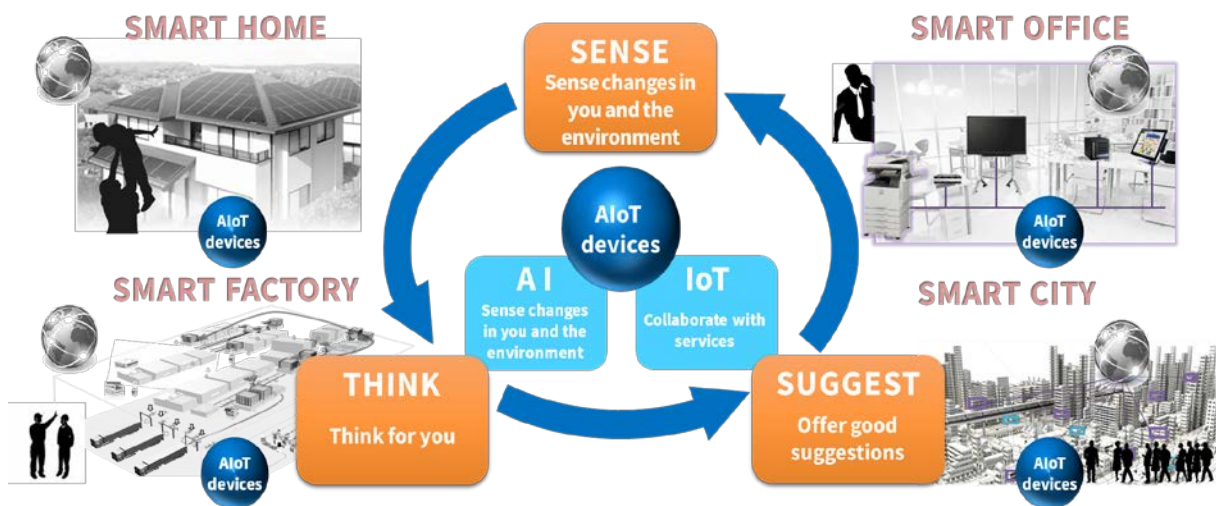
SMART HOME

AIoT devices

SENSE
Sense changes in you and the environment

SMART OFFICE

AIoT devices

AIoT devices

SMART FACTORY

AI
Sense changes in you and the environment

IoT
Collaborate with services

SMART CITY

THINK
Think for you

SUGGEST
Offer good suggestions

AIoT devices

AIoT devices